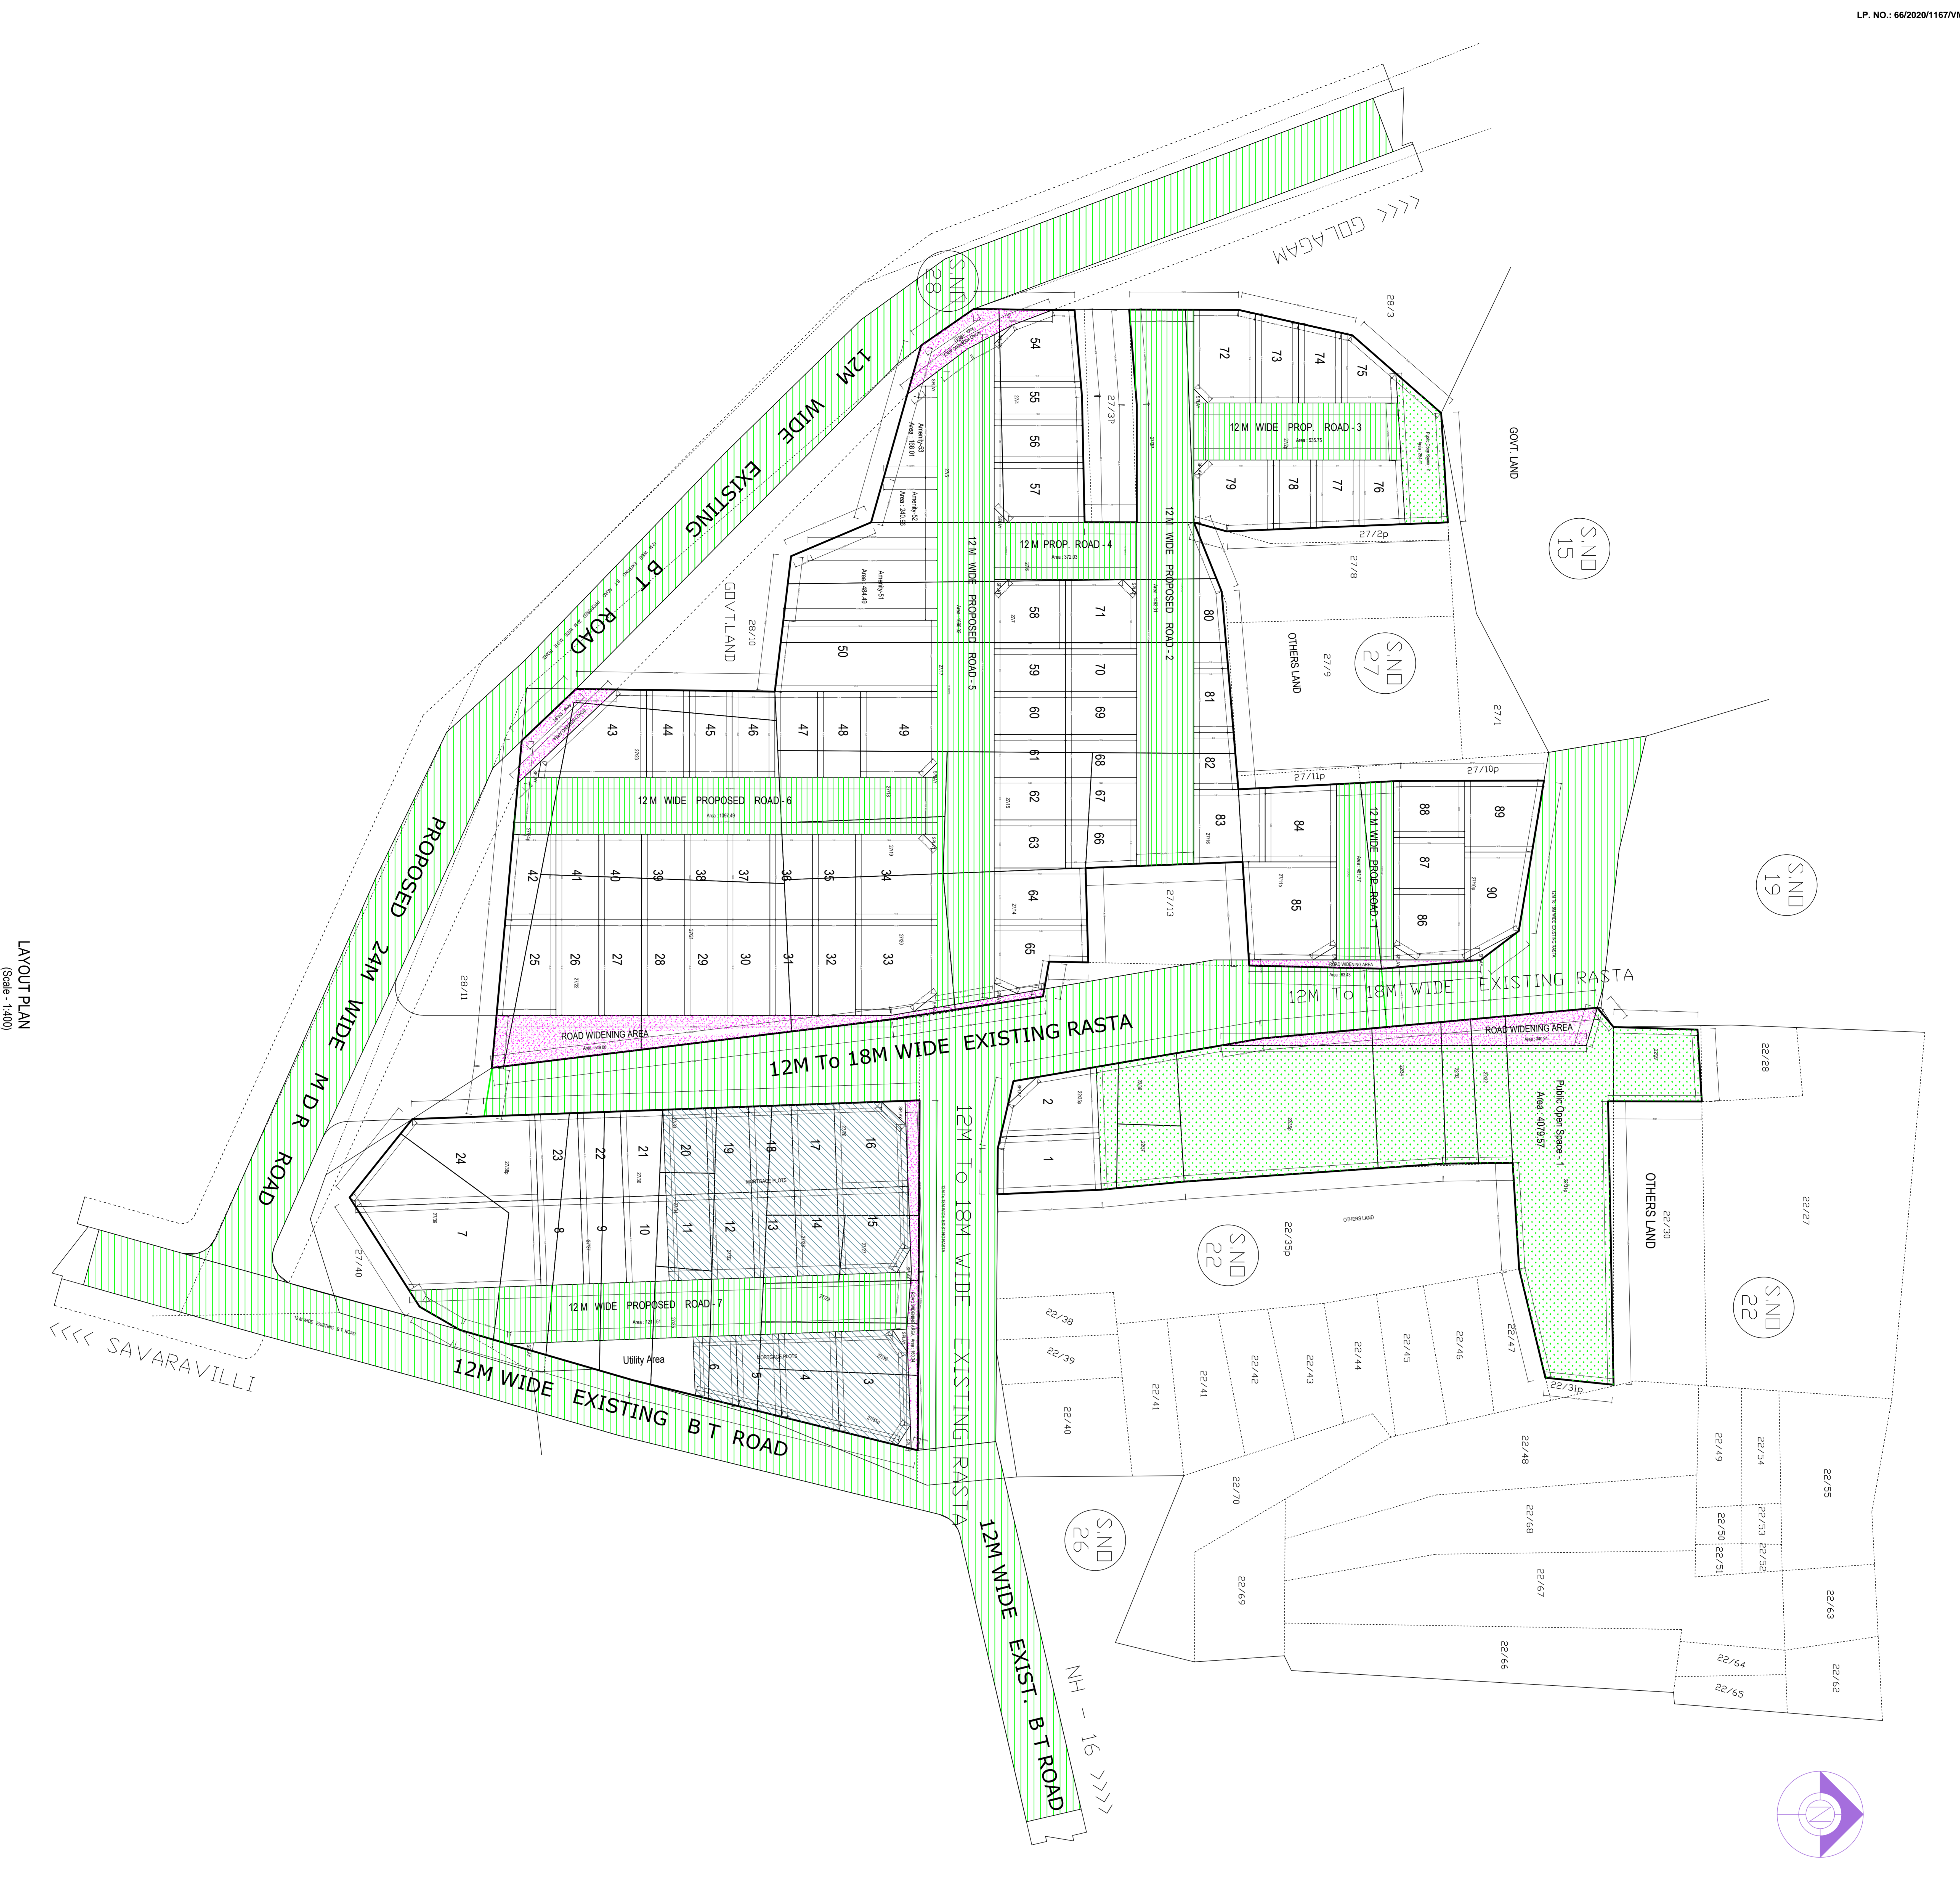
LP. NO.: 66/2020/1167/VM

LAYOUT PLAN
(Scale - 1:400)

GOLAGAM >>>>

S.NO 28

12M WIDE EXISTING B T ROAD

PROPOSED 24M WIDE M D R ROAD

<<<< SAVARAVILLI

12M WIDE EXISTING B T ROAD

12M To 18M WIDE EXISTING RASTA

12M WIDE EXIST. B T ROAD

NH - 16 >>>>

S.NO 26

S.NO 15

S.NO 27

S.NO 19

S.NO 22

S.NO 22

GOVT. LAND

GOVT.LAND

OTHERS LAND

OTHERS LAND

28/3

28/10

28/11

27/3P

27/2p

27/8

27/9

27/1

27/11p

27/10p

27/13

27/40

22/35p

22/28

22/27

22/30

22/31p

22/38

22/39

22/40

22/41

22/41

22/42

22/43

22/44

22/45

22/46

22/47

22/48

22/49

22/54

22/55

22/50

22/51

22/53

22/52

22/70

22/68

22/69

22/67

22/63

22/66

22/64

22/65

22/62

12 M WIDE PROP. ROAD - 3

12 M PROP. ROAD - 4

12 M WIDE PROPOSED ROAD - 2

12 M WIDE PROPOSED ROAD - 5

12 M WIDE PROPOSED ROAD - 6

12 M WIDE PROP. ROAD - 1

12 M WIDE PROPOSED ROAD - 7

12M To 18M WIDE EXISTING RASTA

12M To 18M WIDE EXISTING RASTA

ROAD WIDENING AREA

ROAD WIDENING AREA

ROAD WIDENING AREA

Public Open Space - 1
Area : 4079.57

Utility Area

Amenity-53

Amenity-52

Amenity-51

54 55 56 57 58 59 60 61 62 63 64 65 71 70 69 68 67 66 72 73 74 75 76 77 78 79 80 81 82 83 84 85 86 87 88 89 90 50 43 44 45 46 47 48 49 42 41 40 39 38 37 36 35 34 25 26 27 28 29 30 31 32 33 24 23 22 21 20 19 18 17 16 7 8 9 10 11 12 13 14 15 6 5 4 3 2 1